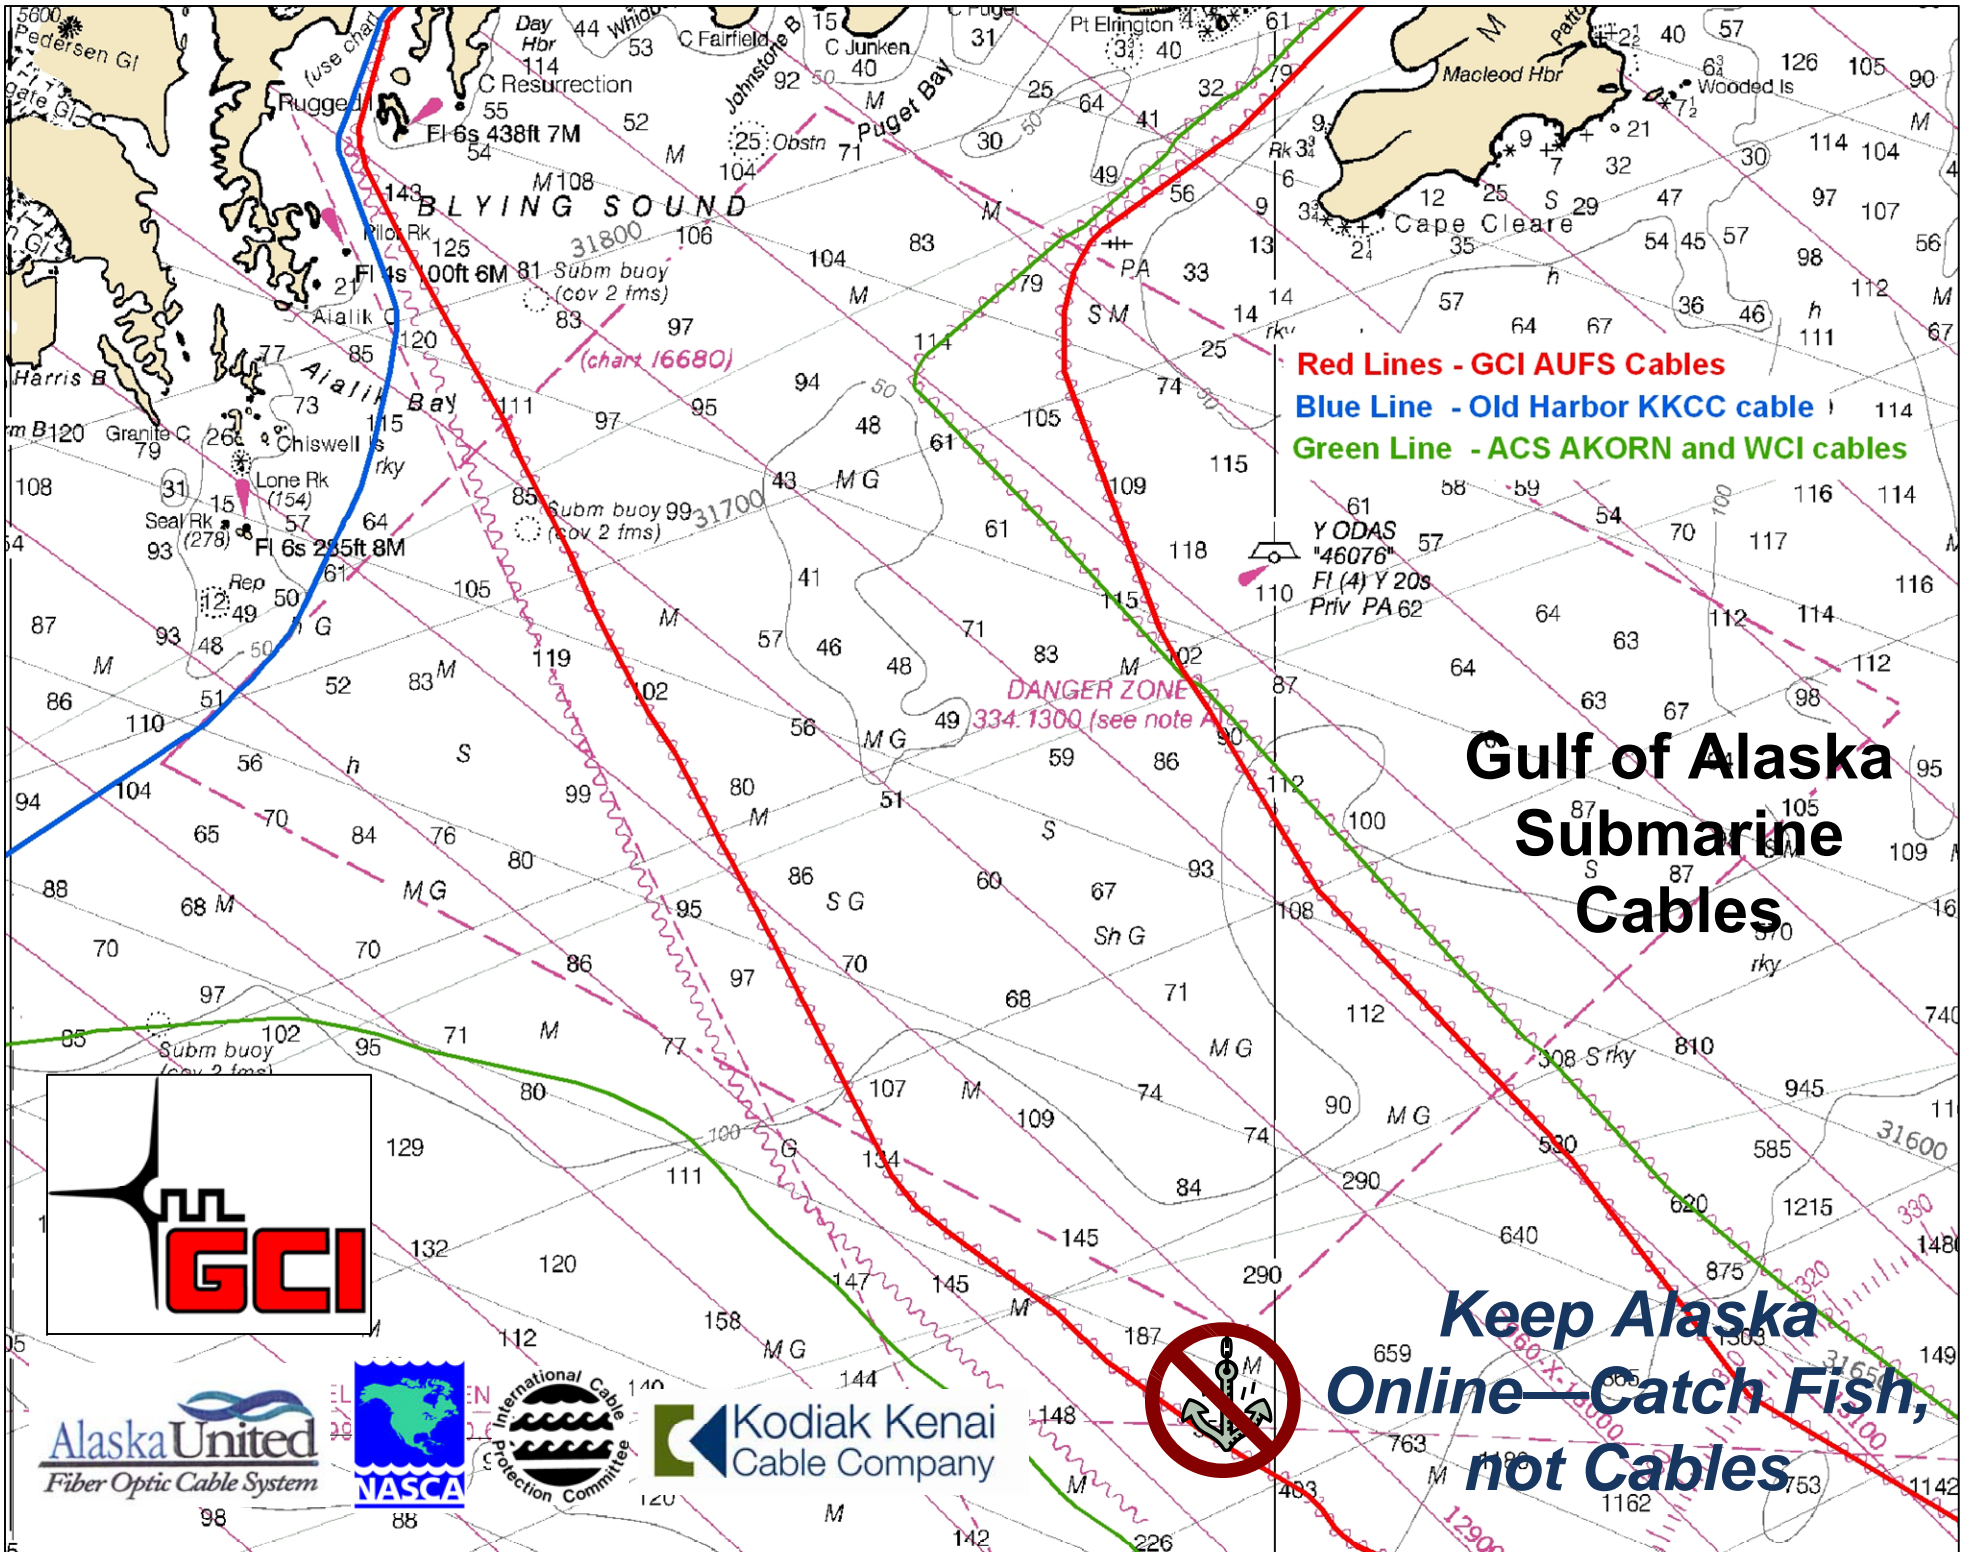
Red Lines - GCI AUFS Cables
Blue Line - Old Harbor KKCC cable
Green Line - ACS AKORN and WCI cables

Gulf of Alaska Submarine Cables

Keep Alaska Online—Catch Fish, not Cables

GCI

Alaska United Fiber Optic Cable System

NASCA

International Cable Protection Committee

Kodiak Kenai Cable Company

BLYING SOUND
Aialik Bay
Pedersen Gl
Rugged I
C Resurrection
Day Hbr
C Fairfield
Johnstone B
C Junken
Puget Bay
Pt Elrington
Macleod Hbr
Wooded Is
Cape Cleare
Harris B
Granite C
Chiswell Is
Lone Rk
Seal Rk
Pilot Rk
Aialik C
Fl 6s 438ft 7M
Fl 4s 100ft 6M
Fl 6s 285ft 8M
Subm buoy (cov 2 fms)
(chart 16680)
31800
31700
31600
DANGER ZONE 334.1300 (see note A)
Y ODAS "46076" Fl (4) Y 20s Priv PA
Obstn